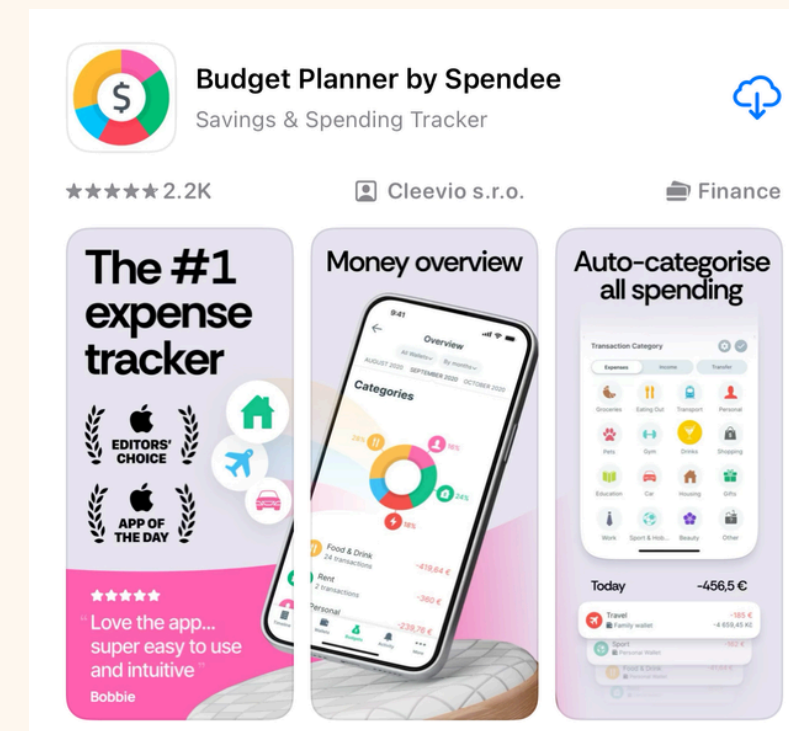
Budget Planner by Spendee
Savings & Spending Tracker

★★★★★ 2.2K
Cleevio s.r.o.
Finance

The #1 expense tracker

EDITORS' CHOICE

APP OF THE DAY

★★★★★
"Love the app... super easy to use and intuitive"
Bobbie

Money overview

9:41
Overview
All Wallets
By months
AUGUST 2022 SEPTEMBER 2022 OCTOBER 2022
Categories
25%
18%
24%
18%
Food & Drink
24 transactions
-419,64 €
Rent
2 transactions
-360 €
Personal
-239,76 €

Auto-categorise all spending

Transaction Category
Expenses
Income
Transfer
Groceries
Eating Out
Transport
Personal
Pets
Gym
Drinks
Shopping
Education
Car
Housing
Gifts
Work
Sport & Hob...
Beauty
Other

Today
-456,5 €
Travel
Family wallet
-185 €
-4 659,45 Kč
Sport
Personal Wallet
-162 €
Food & Drink
Personal Wallet
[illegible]